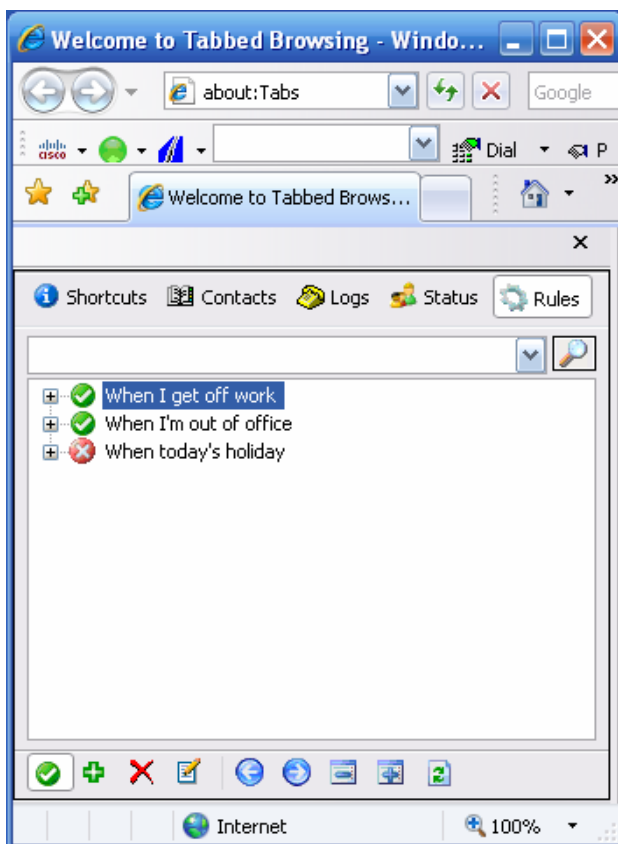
Welcome to Tabbed Browsing - Windo...

about:Tabs

Google

Dial

P

Welcome to Tabbed Brows...

×

Shortcuts Contacts Logs Status Rules

When I get off work
When I'm out of office
When today's holiday

Internet

100%